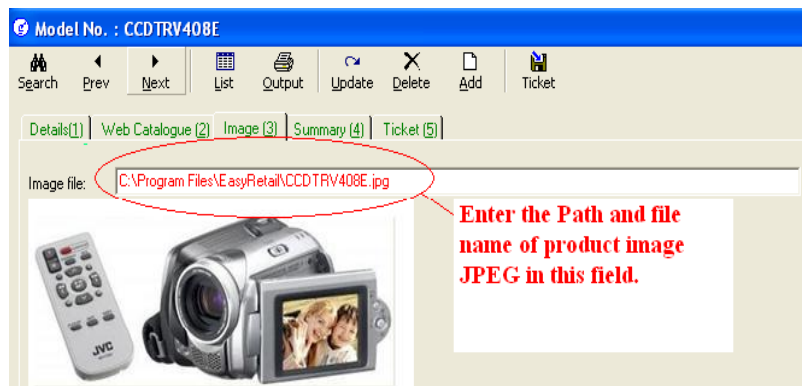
Model No. : CCDTRV408E

Search Prev Next List Output Update Delete Add Ticket

Details(1) Web Catalogue (2) Image (3) Summary (4) Ticket (5)

Image file: C:\Program Files\EasyRetail\CCDTRV408E.jpg

Enter the Path and file name of product image JPEG in this field.

JVC